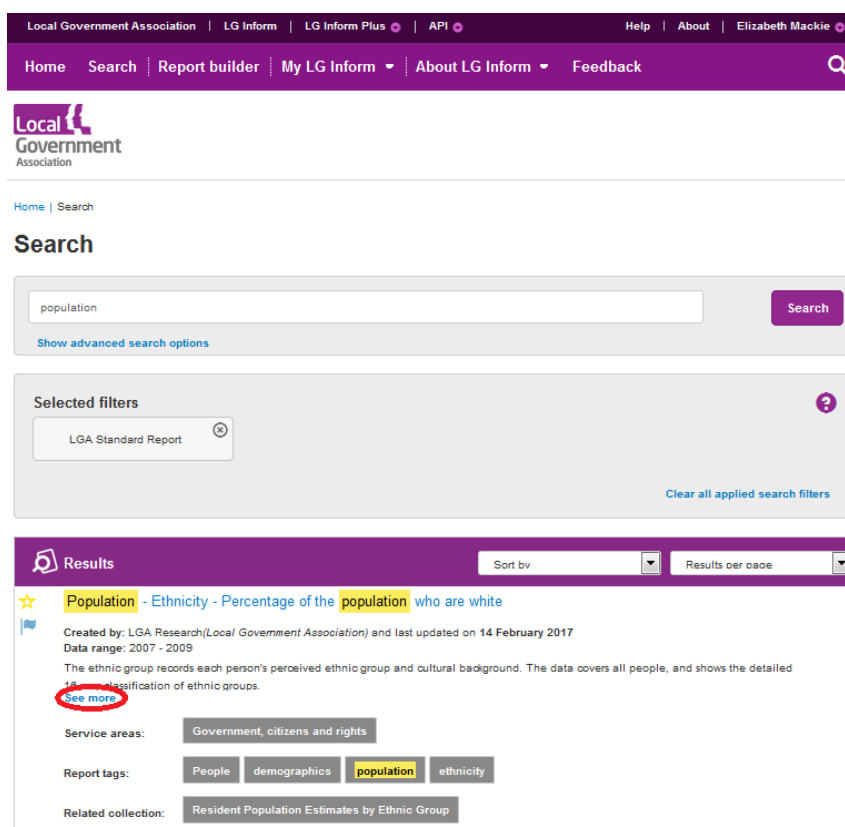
Local Government Association | LG Inform | LG Inform Plus | API | Help | About | Elizabeth Mackie

Home Search Report builder My LG Inform About LG Inform Feedback

Local Government Association

Home | Search

Search

population

Search

Show advanced search options

Selected filters

LGA Standard Report

Clear all applied search filters

Results

Sort by

Results per page

Population - Ethnicity - Percentage of the population who are white

Created by: LGA Research(Local Government Association) and last updated on 14 February 2017
Data range: 2007 - 2009

The ethnic group records each person's perceived ethnic group and cultural background. The data covers all people, and shows the detailed 16 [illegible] classification of ethnic groups.

See more

Service areas: Government, citizens and rights

Report tags: People demographics population ethnicity

Related collection: Resident Population Estimates by Ethnic Group